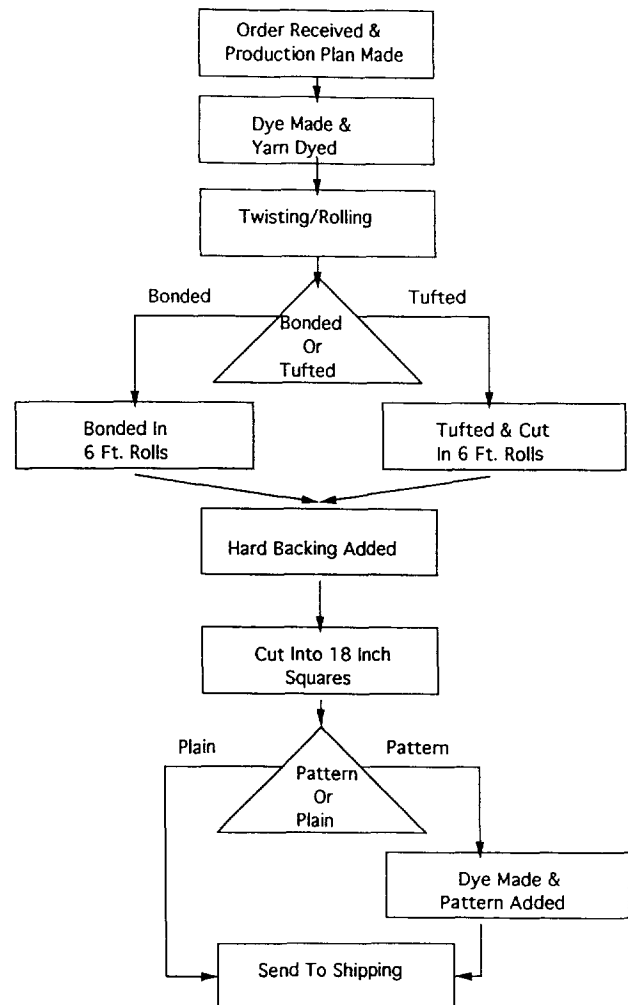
Order Received & Production Plan Made

Dye Made & Yarn Dyed

Twisting/Rolling

Bonded

Bonded Or Tufted

Tufted

Bonded In 6 Ft. Rolls

Tufted & Cut In 6 Ft. Rolls

Hard Backing Added

Cut Into 18 Inch Squares

Plain

Pattern Or Plain

Pattern

Dye Made & Pattern Added

Send To Shipping